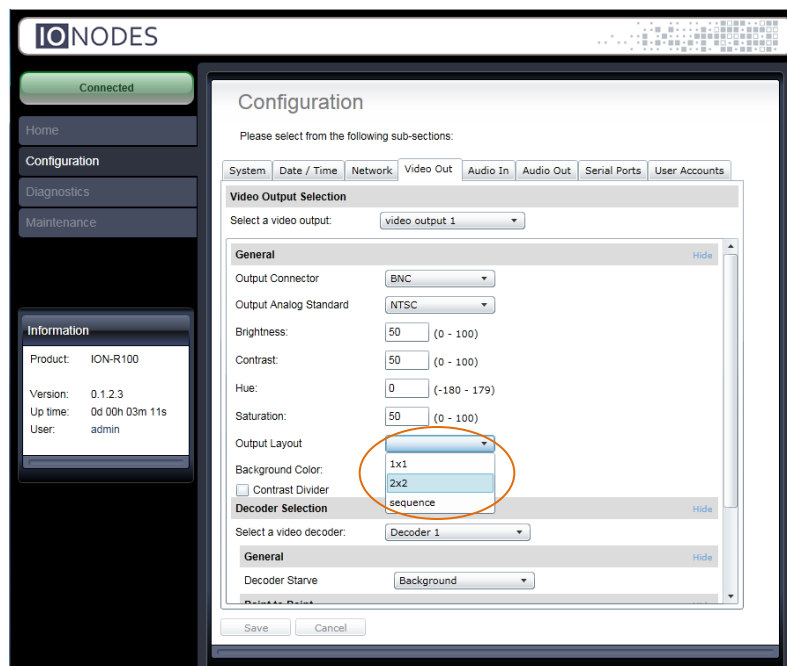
IONODES

Connected

Home
Configuration
Diagnostics
Maintenance

Information
Product: ION-R100
Version: 0.1.2.3
Up time: 0d 00h 03m 11s
User: admin

Configuration

Please select from the following sub-sections:

System | Date / Time | Network | Video Out | Audio In | Audio Out | Serial Ports | User Accounts

Video Output Selection
Select a video output: video output 1

General Hide
Output Connector BNC
Output Analog Standard NTSC
Brightness: 50 (0 - 100)
Contrast: 50 (0 - 100)
Hue: 0 (-180 - 179)
Saturation: 50 (0 - 100)
Output Layout
1x1
2x2
sequence
Background Color:
Contrast Divider

Decoder Selection Hide
Select a video decoder: Decoder 1

General Hide
Decoder Starve Background

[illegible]

Save Cancel